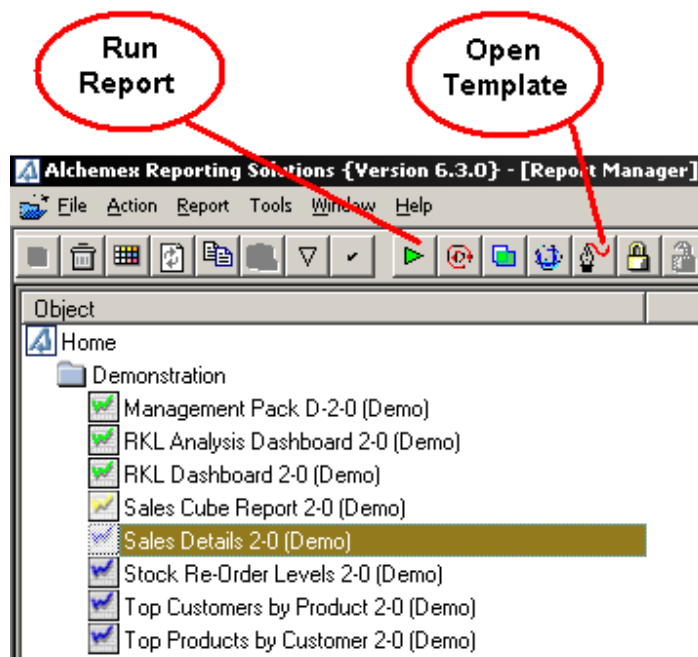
Run Report

Open Template

Alchemex Reporting Solutions {Version 6.3.0} - [Report Manager]

File Action Report Tools Window Help

Object

Home

Demonstration

Management Pack D-2-0 (Demo)

RKL Analysis Dashboard 2-0 (Demo)

RKL Dashboard 2-0 (Demo)

Sales Cube Report 2-0 (Demo)

Sales Details 2-0 (Demo)

Stock Re-Order Levels 2-0 (Demo)

Top Customers by Product 2-0 (Demo)

Top Products by Customer 2-0 (Demo)